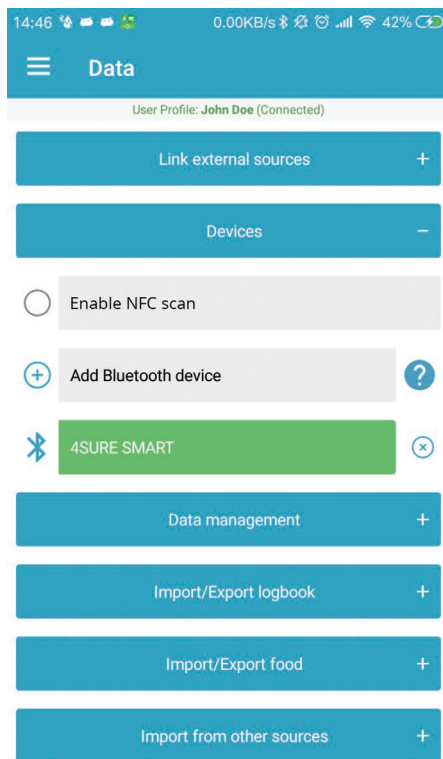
14:46 0.00KB/s 42%

Data

User Profile: John Doe (Connected)

Link external sources +

Devices −

Enable NFC scan

Add Bluetooth device ?

4SURE SMART

Data management +

Import/Export logbook +

Import/Export food +

Import from other sources +